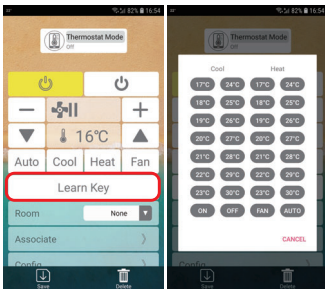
82% 16:54

Thermostat Mode
Off

−
+
16°C
Auto
Cool
Heat
Fan
Learn Key
Room
None
Associate
Config
Save
Delete

82% 16:54

Thermostat Mode
Off

Cool
Heat

| 17°C | 24°C | 17°C | 24°C |
|---|---|---|---|
| 18°C | 25°C | 18°C | 25°C |
| 19°C | 26°C | 19°C | 26°C |
| 20°C | 27°C | 20°C | 27°C |
| 21°C | 28°C | 21°C | 28°C |
| 22°C | 29°C | 22°C | 29°C |
| 23°C | 30°C | 23°C | 30°C |
| ON | OFF | FAN | AUTO |

CANCEL
Config
Save
Delete